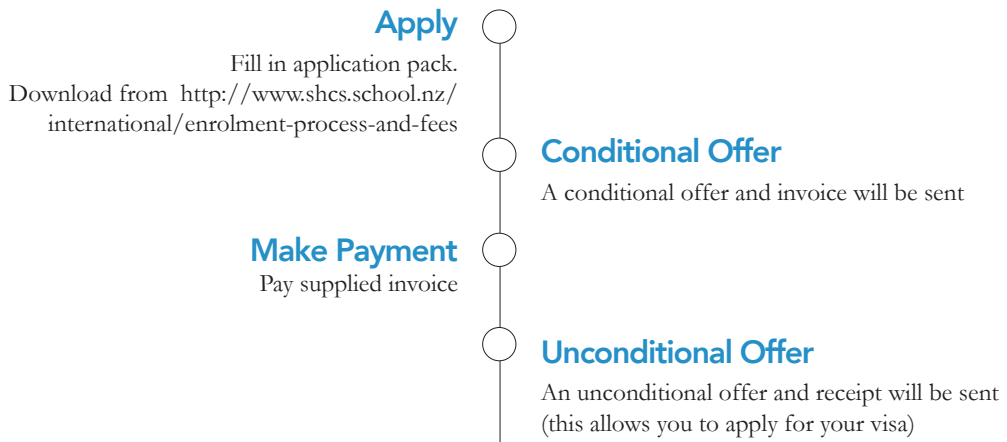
Apply

Fill in application pack. Download from http://www.shcs.school.nz/international/enrolment-process-and-fees

Conditional Offer

A conditional offer and invoice will be sent

Make Payment

Pay supplied invoice

Unconditional Offer

An unconditional offer and receipt will be sent (this allows you to apply for your visa)